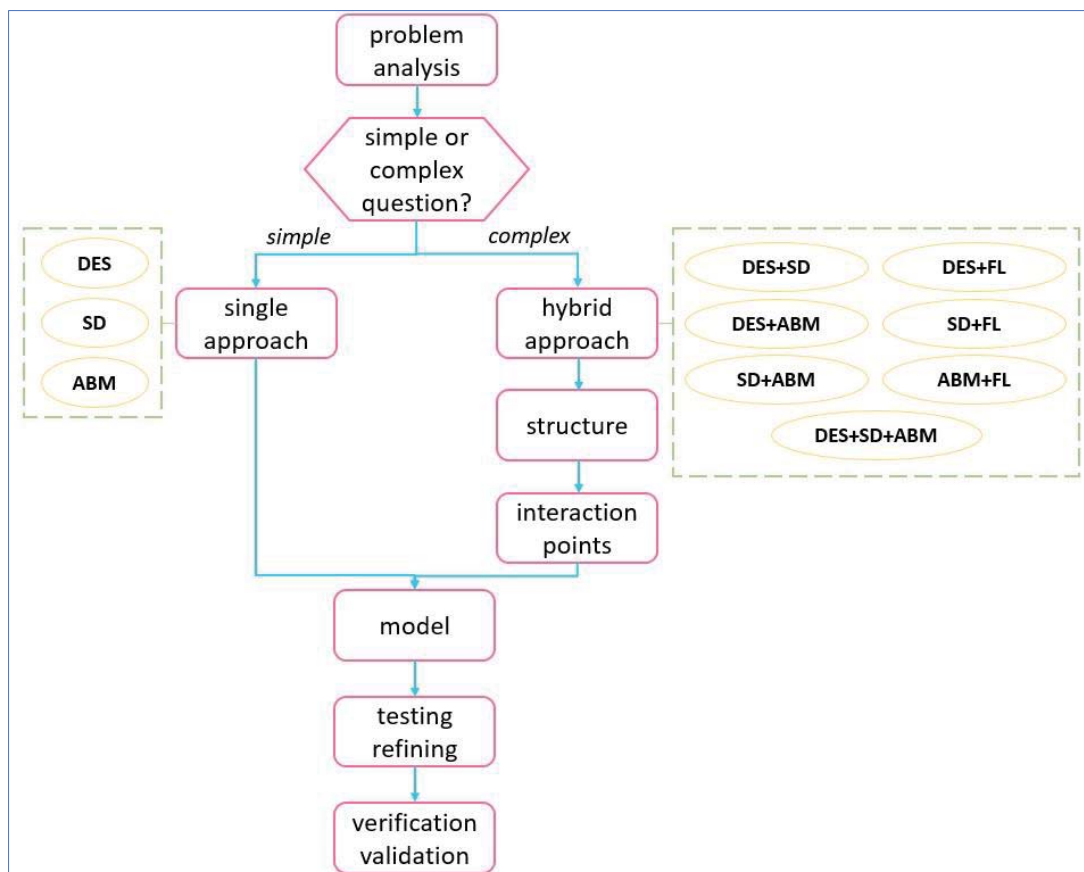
problem analysis

simple or complex question?

simple

complex

DES

SD

ABM

single approach

hybrid approach

DES+SD

DES+FL

DES+ABM

SD+FL

SD+ABM

ABM+FL

DES+SD+ABM

structure

interaction points

model

testing refining

verification validation